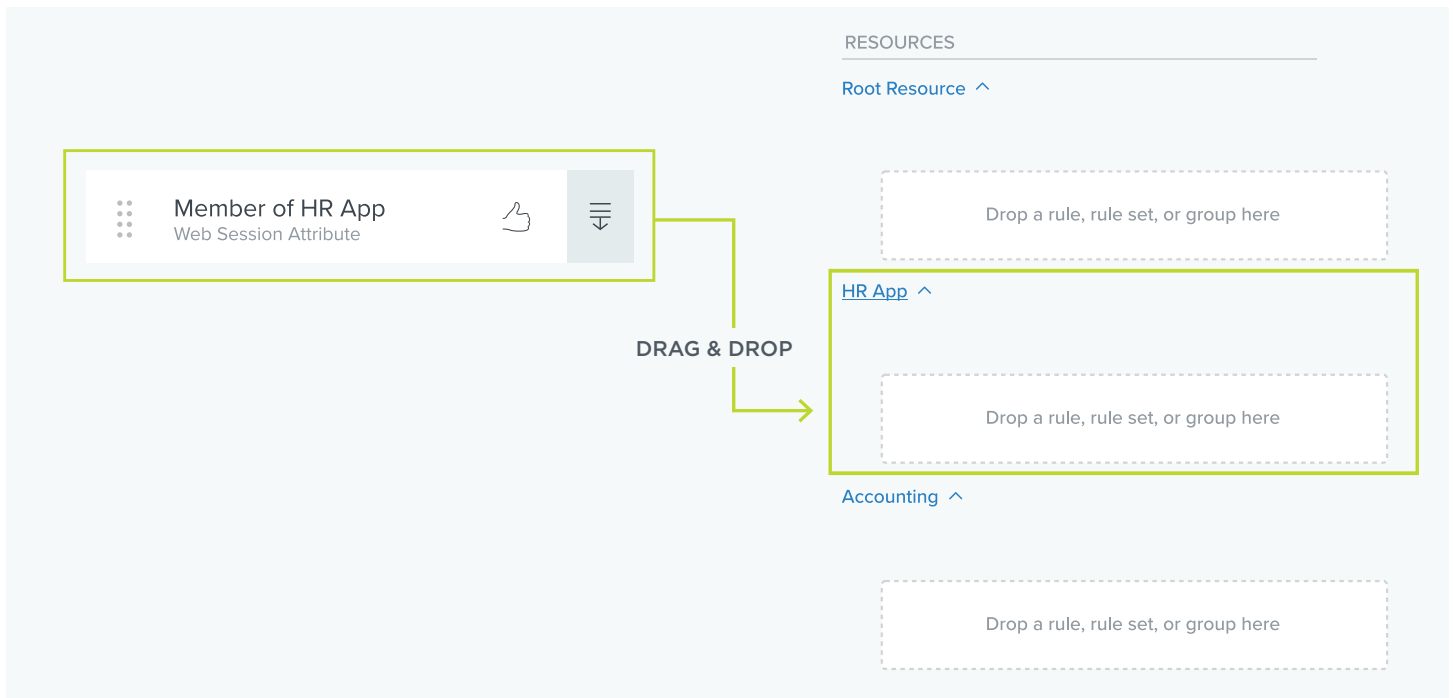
Member of HR App
Web Session Attribute

DRAG & DROP

RESOURCES

Root Resource

Drop a rule, rule set, or group here

HR App

Drop a rule, rule set, or group here

Accounting

Drop a rule, rule set, or group here